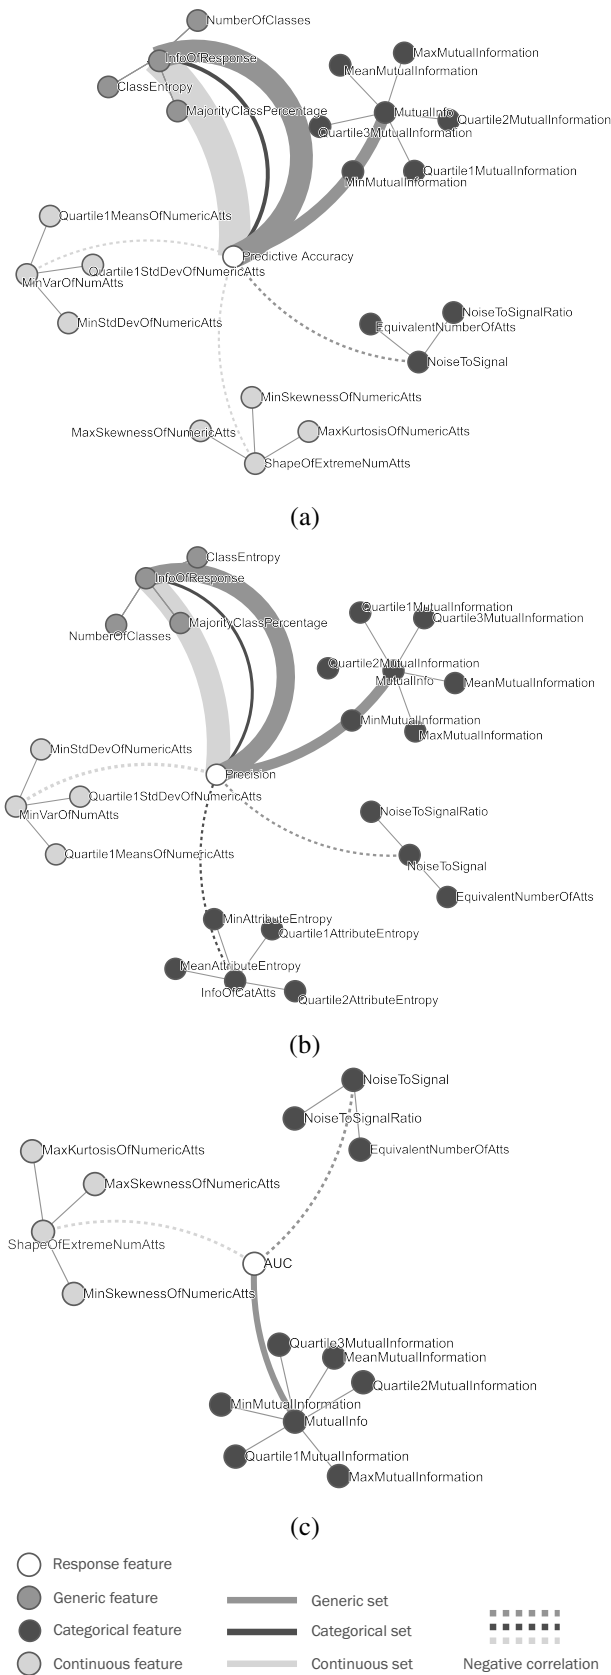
NumberOfClasses
InfoOfResponse
ClassEntropy
MajorityClassPercentage
MaxMutualInformation
MeanMutualInformation
MutualInfo
Quartile2MutualInformation
Quartile3MutualInformation
Quartile1MutualInformation
MinMutualInformation
Quartile1MeansOfNumericAtts
Predictive Accuracy
Quartile1StdDevOfNumericAtts
MinVarOfNumAtts
MinStdDevOfNumericAtts
NoiseToSignalRatio
EquivalentNumberOfAtts
NoiseToSignal
MinSkewnessOfNumericAtts
MaxSkewnessOfNumericAtts
MaxKurtosisOfNumericAtts
ShapeOfExtremeNumAtts

(a)

ClassEntropy
InfoOfResponse
NumberOfClasses
MajorityClassPercentage
Quartile1MutualInformation
Quartile3MutualInformation
Quartile2MutualInformation
MutualInfo
MeanMutualInformation
MinMutualInformation
MaxMutualInformation
MinStdDevOfNumericAtts
Precision
Quartile1StdDevOfNumericAtts
MinVarOfNumAtts
Quartile1MeansOfNumericAtts
NoiseToSignalRatio
NoiseToSignal
EquivalentNumberOfAtts
MinAttributeEntropy
Quartile1AttributeEntropy
MeanAttributeEntropy
InfoOfCatAtts
Quartile2AttributeEntropy

(b)

NoiseToSignal
NoiseToSignalRatio
EquivalentNumberOfAtts
MaxKurtosisOfNumericAtts
MaxSkewnessOfNumericAtts
ShapeOfExtremeNumAtts
AUC
MinSkewnessOfNumericAtts
Quartile3MutualInformation
MeanMutualInformation
Quartile2MutualInformation
MinMutualInformation
MutualInfo
Quartile1MutualInformation
MaxMutualInformation

(c)

Response feature
Generic feature
Categorical feature
Continuous feature
Generic set
Categorical set
Continuous set
Negative correlation